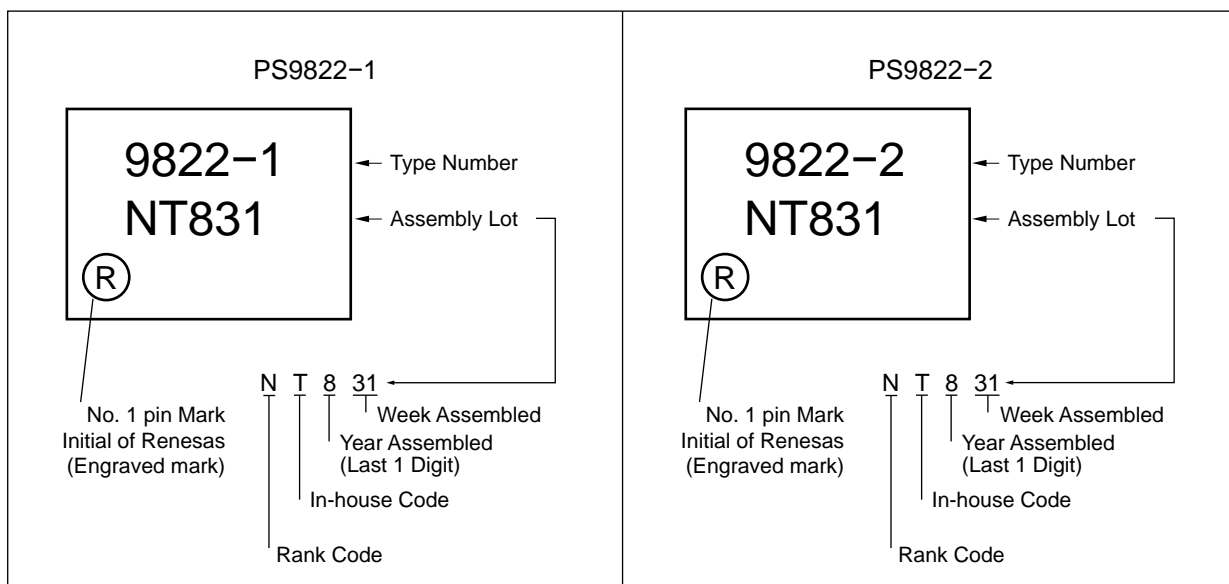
PS9822−1

9822−1
NT831
R

Type Number
Assembly Lot

No. 1 pin Mark
Initial of Renesas
(Engraved mark)

N T 8 31

Week Assembled
Year Assembled
(Last 1 Digit)
In-house Code
Rank Code

PS9822−2

9822−2
NT831
R

Type Number
Assembly Lot

No. 1 pin Mark
Initial of Renesas
(Engraved mark)

N T 8 31

Week Assembled
Year Assembled
(Last 1 Digit)
In-house Code
Rank Code